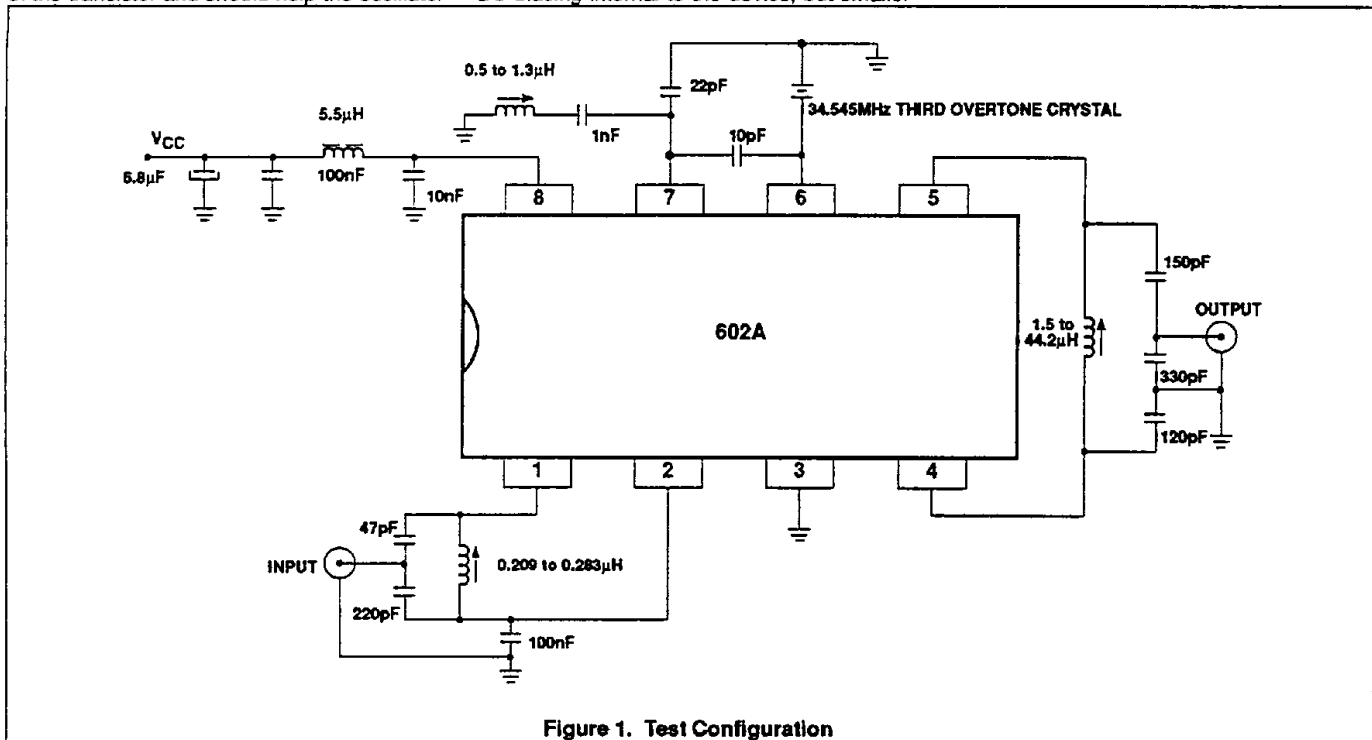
of the transistor and should help the oscillator ... DC biasing internal to the device, but similar

0.5 to 1.3μH

22pF

34.545MHz THIRD OVERTONE CRYSTAL

5.5μH

$V_{CC}$

1nF

10pF

6.8μF

100nF

10nF

8

7

6

5

150pF

OUTPUT

602A

1.5 to 44.2μH

330pF

120pF

1

2

3

4

47pF

INPUT

0.209 to 0.283μH

220pF

100nF

Figure 1. Test Configuration